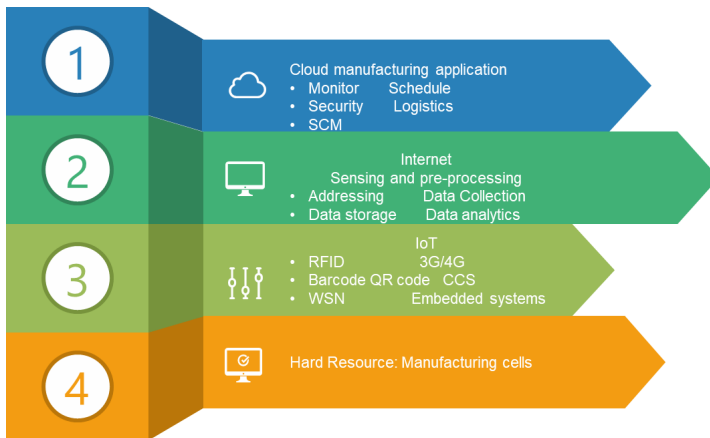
1

Cloud manufacturing application
• Monitor Schedule
• Security Logistics
• SCM

2

Internet
Sensing and pre-processing
• Addressing Data Collection
• Data storage Data analytics

3

IoT
• RFID 3G/4G
• Barcode QR code CCS
• WSN Embedded systems

4

Hard Resource: Manufacturing cells